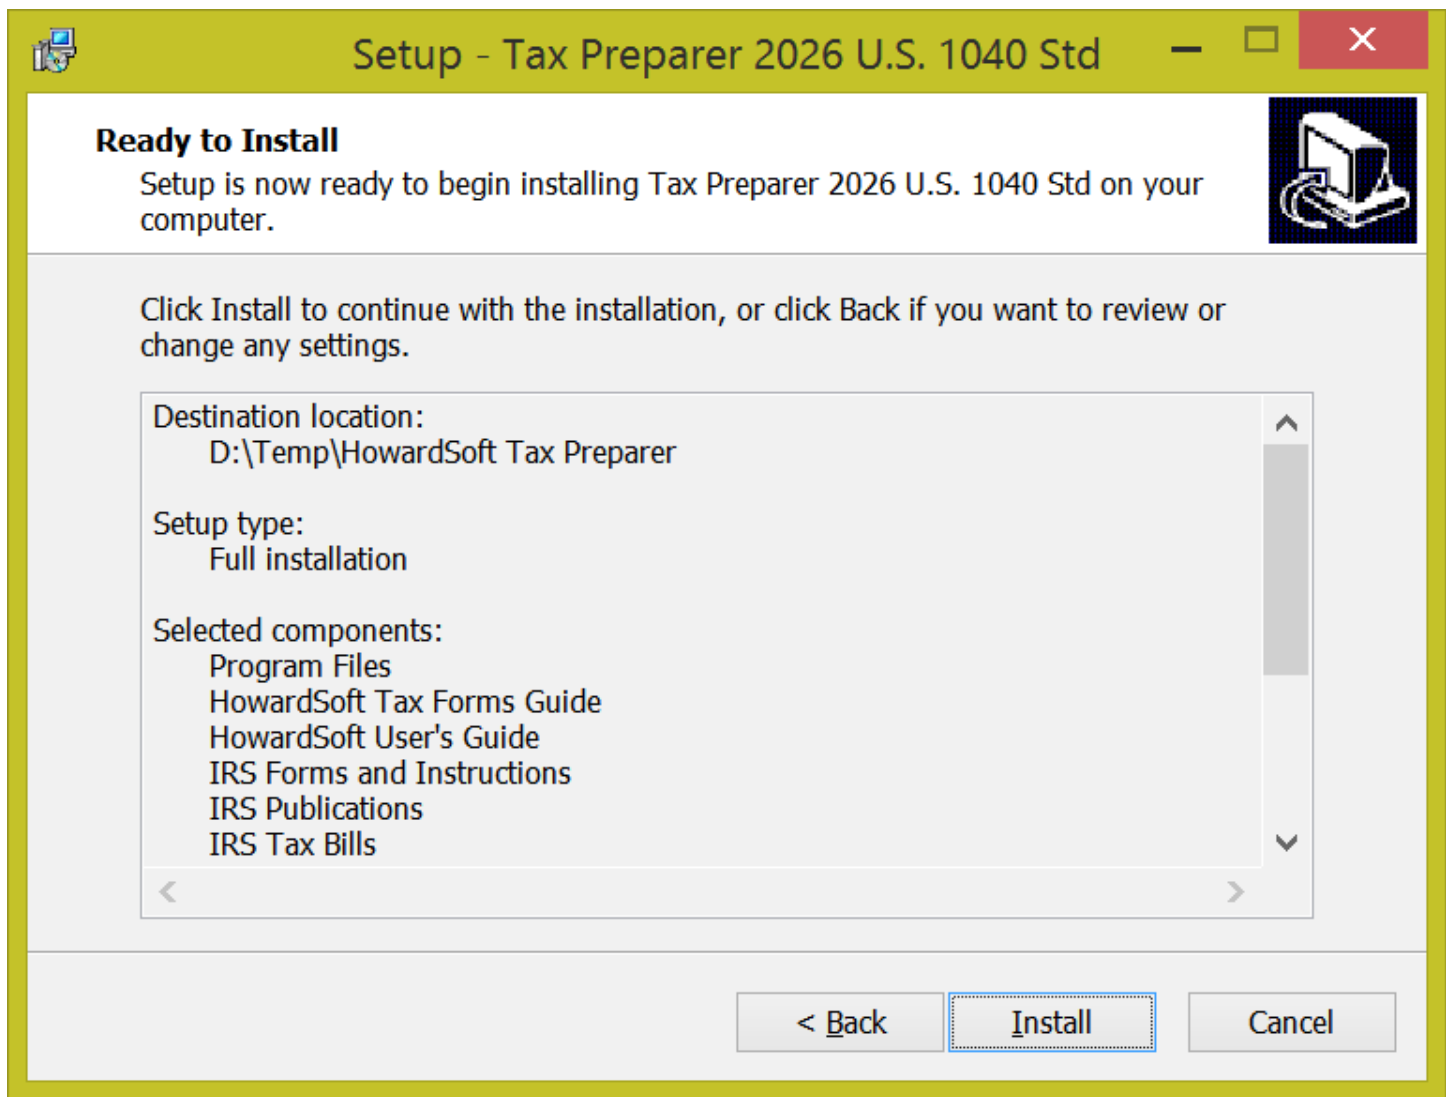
Setup - Tax Preparer 2026 U.S. 1040 Std

Ready to Install
Setup is now ready to begin installing Tax Preparer 2026 U.S. 1040 Std on your computer.

Click Install to continue with the installation, or click Back if you want to review or change any settings.

Destination location:
D:\Temp\HowardSoft Tax Preparer

Setup type:
Full installation

Selected components:
Program Files
HowardSoft Tax Forms Guide
HowardSoft User's Guide
IRS Forms and Instructions
IRS Publications
IRS Tax Bills

< Back
Install
Cancel